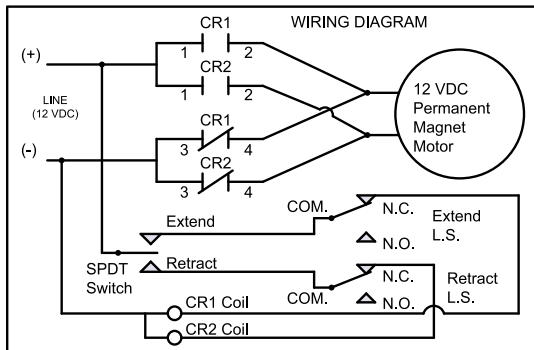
WIRING DIAGRAM

CR1
1 2
CR2
1 2

(+)

LINE
(12 VDC)

(-)

CR1
3 4
CR2
3 4

12 VDC
Permanent
Magnet
Motor

Extend
COM.
N.C.
N.O.
Extend
L.S.

SPDT
Switch
Retract
COM.
N.C.
N.O.
Retract
L.S.

CR1 Coil
CR2 Coil